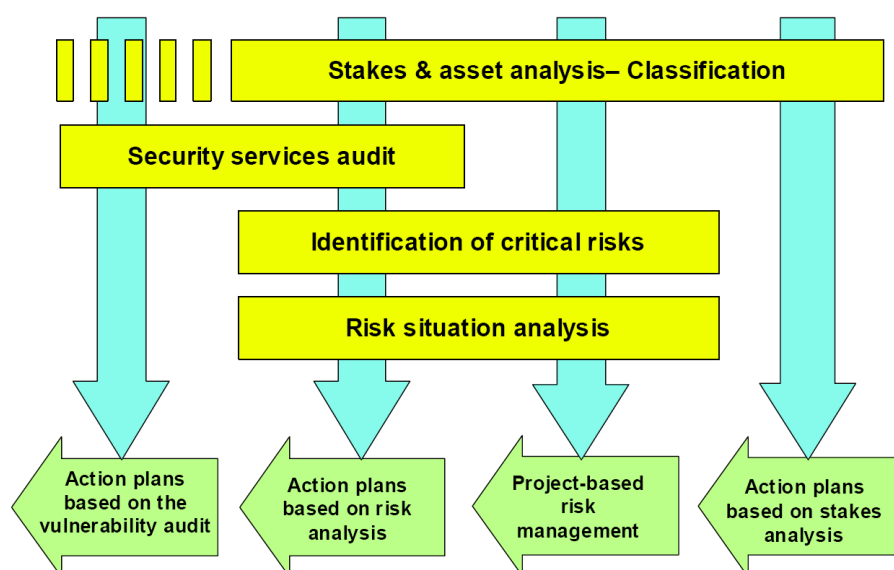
Stakes & asset analysis– Classification

Security services audit

Identification of critical risks

Risk situation analysis

Action plans based on the vulnerability audit

Action plans based on risk analysis

Project-based risk management

Action plans based on stakes analysis